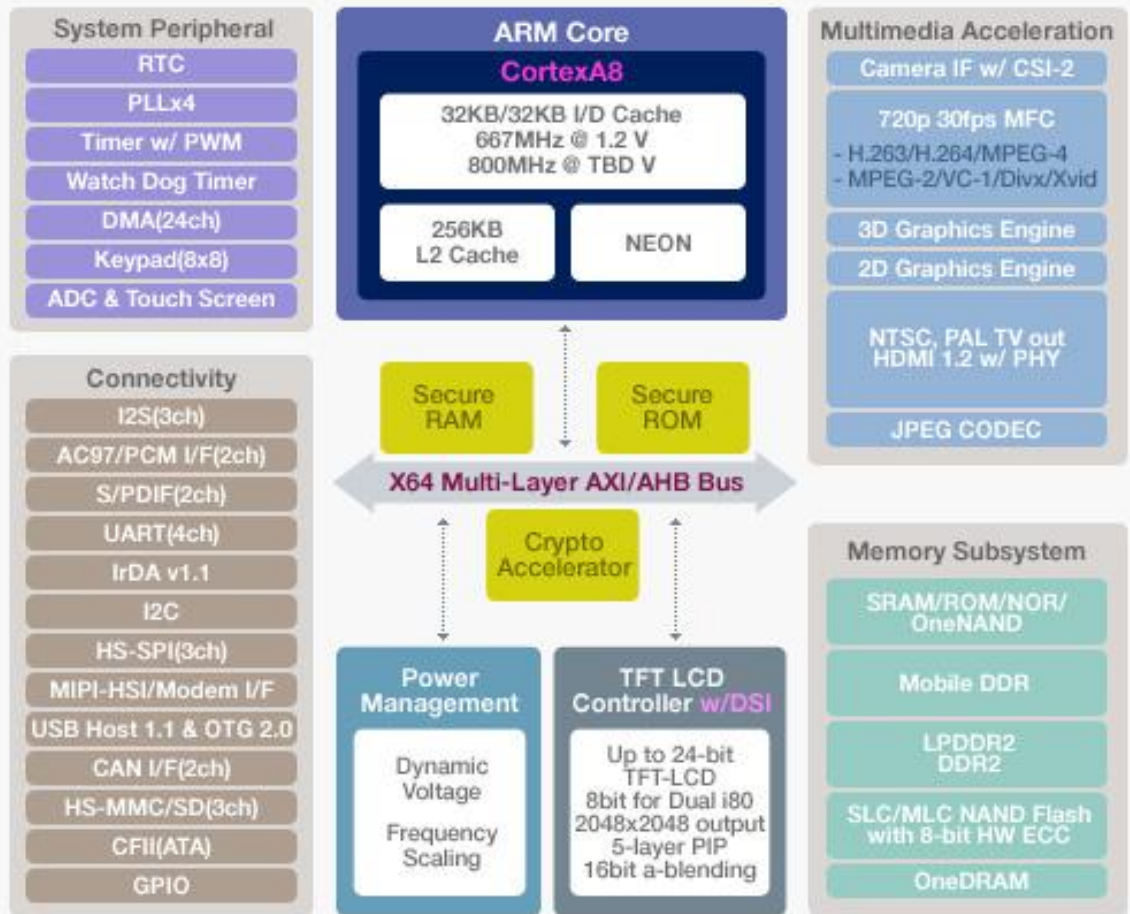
System Peripheral
RTC
PLLx4
Timer w/ PWM
Watch Dog Timer
DMA(24ch)
Keypad(8x8)
ADC & Touch Screen

ARM Core
CortexA8
32KB/32KB I/D Cache
667MHz @ 1.2 V
800MHz @ TBD V
256KB
L2 Cache
NEON

Multimedia Acceleration
Camera IF w/ CSI-2
720p 30fps MFC
- H.263/H.264/MPEG-4
- MPEG-2/VC-1/Divx/Xvid
3D Graphics Engine
2D Graphics Engine
NTSC, PAL TV out
HDMI 1.2 w/ PHY
JPEG CODEC

Connectivity
I2S(3ch)
AC97/PCM I/F(2ch)
S/PDIF(2ch)
UART(4ch)
IrDA v1.1
I2C
HS-SPI(3ch)
MIPI-HSI/Modem I/F
USB Host 1.1 & OTG 2.0
CAN I/F(2ch)
HS-MMC/SD(3ch)
CFII(ATA)
GPIO

Secure
RAM
Secure
ROM
X64 Multi-Layer AXI/AHB Bus
Crypto
Accelerator

Memory Subsystem
SRAM/ROM/NOR/
OneNAND
Mobile DDR
LPDDR2
DDR2
SLC/MLC NAND Flash
with 8-bit HW ECC
OneDRAM

Power
Management
Dynamic
Voltage
Frequency
Scaling

TFT LCD
Controller w/DSI
Up to 24-bit
TFT-LCD
8bit for Dual i80
2048x2048 output
5-layer PIP
16bit a-blending